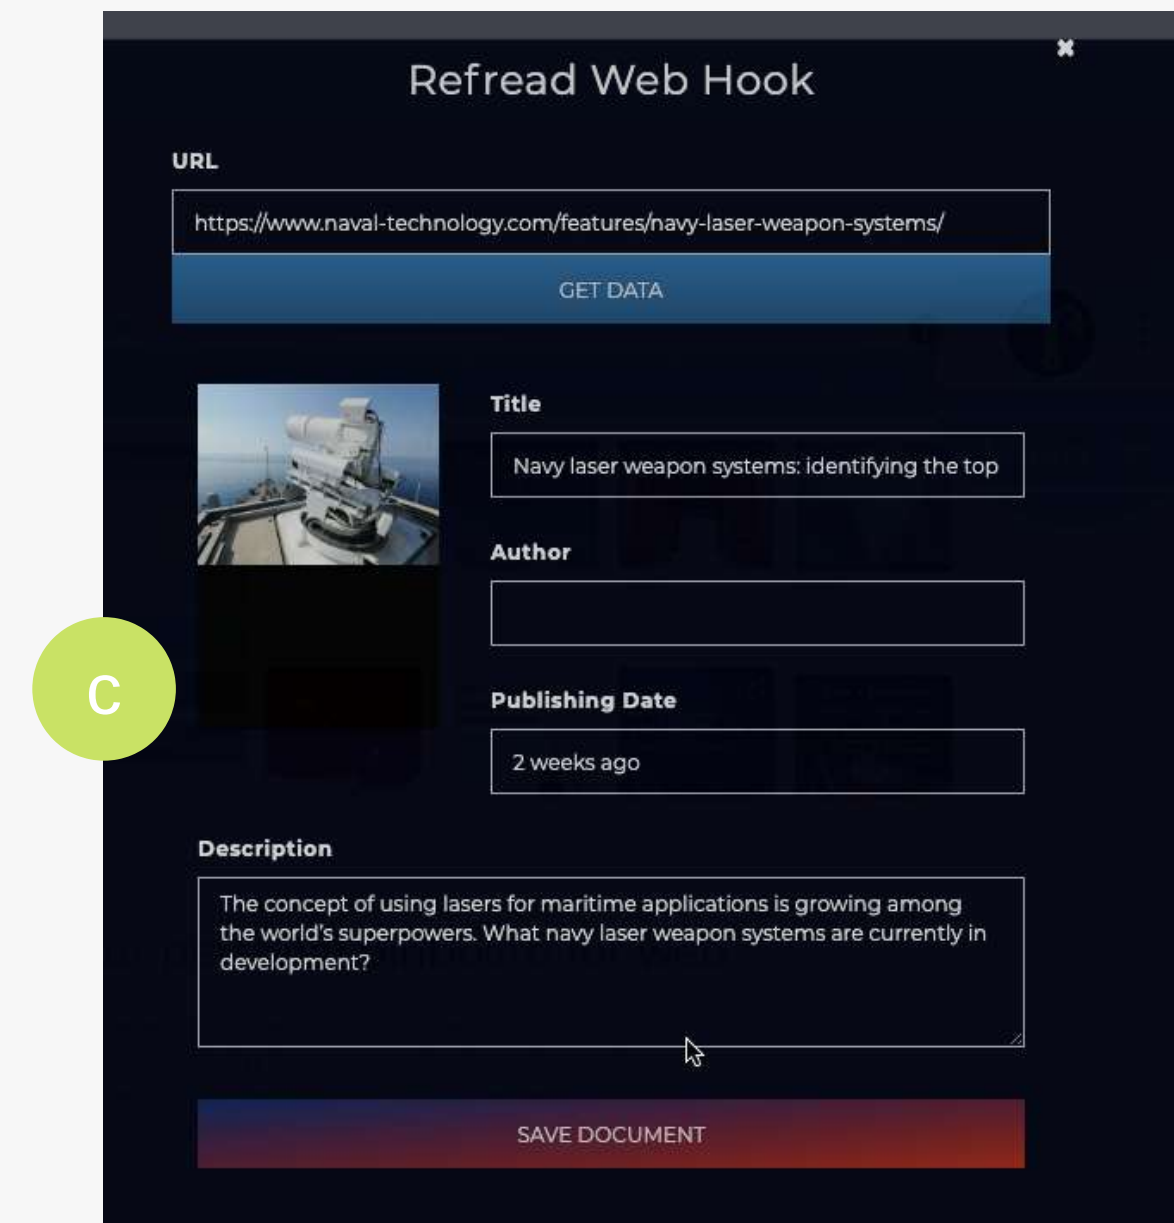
Refread Web Hook

✖

URL

https://www.naval-technology.com/features/navy-laser-weapon-systems/

GET DATA

Title

Navy laser weapon systems: identifying the top

Author

Publishing Date

2 weeks ago

C

Description

The concept of using lasers for maritime applications is growing among the world's superpowers. What navy laser weapon systems are currently in development?

SAVE DOCUMENT